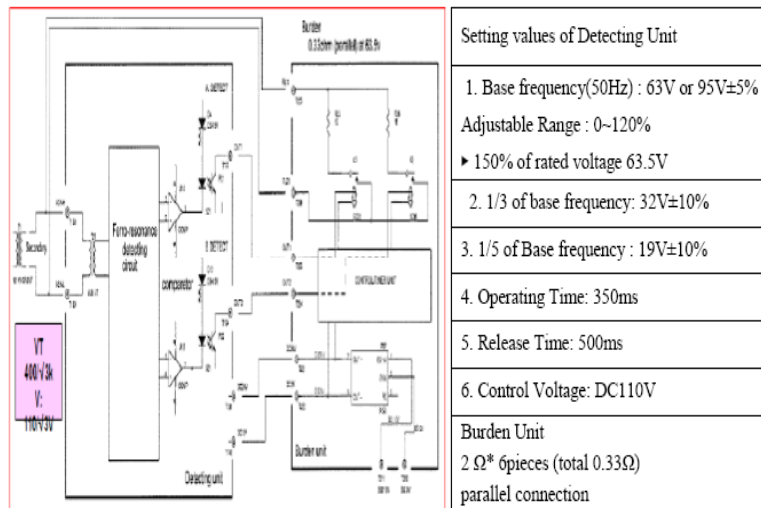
Burden
0.33ohm (parallel) or 63.5V

Secondary

Ferro-resonance detecting circuit

A DETECT

B DETECT

comparator

CONTROLLER UNIT

Burden unit

Detecting unit

VT
400/√3k
V:
110/√3V

| Setting values of Detecting Unit |
|---|
| 1. Base frequency(50Hz) : 63V or 95V±5%<br>Adjustable Range : 0~120%<br>▸ 150% of rated voltage 63.5V |
| 2. 1/3 of base frequency: 32V±10% |
| 3. 1/5 of Base frequency : 19V±10% |
| 4. Operating Time: 350ms |
| 5. Release Time: 500ms |
| 6. Control Voltage: DC110V |
| Burden Unit<br>2 Ω* 6pieces (total 0.33Ω)<br>parallel connection |